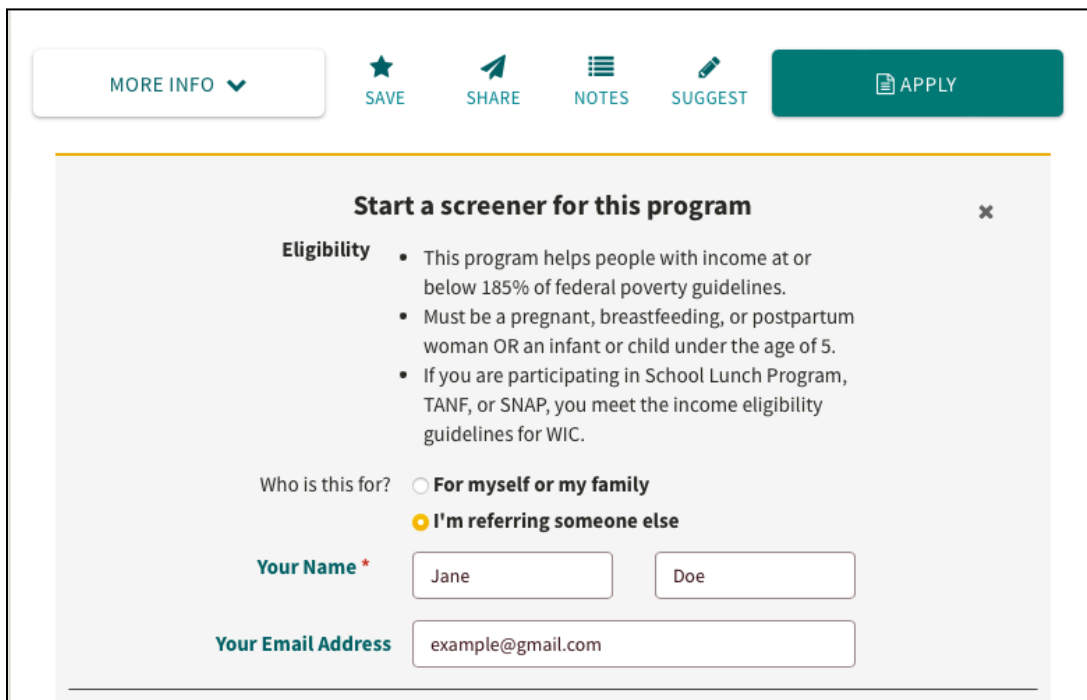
MORE INFO

SAVE

SHARE

NOTES

SUGGEST

APPLY

Start a screener for this program

×

Eligibility

- This program helps people with income at or below 185% of federal poverty guidelines.
- Must be a pregnant, breastfeeding, or postpartum woman OR an infant or child under the age of 5.
- If you are participating in School Lunch Program, TANF, or SNAP, you meet the income eligibility guidelines for WIC.

Who is this for? For myself or my family

I'm referring someone else

Your Name *

Jane

Doe

Your Email Address

example@gmail.com